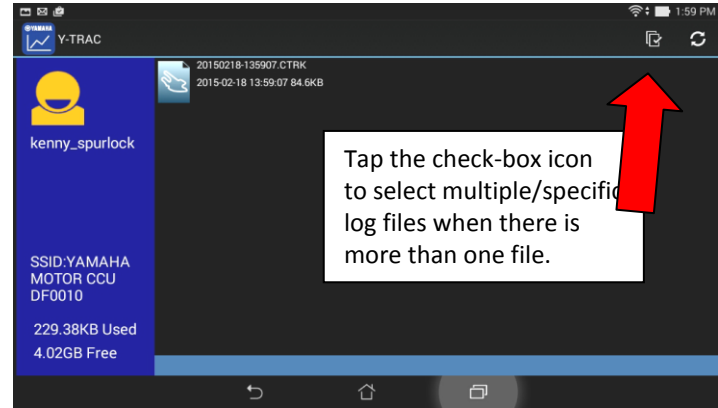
1:59 PM

YAMAHA
Y-TRAC

20150218-135907.CTRK
2015-02-18 13:59:07 84.6KB

kenny_spurlock

Tap the check-box icon to select multiple/specific log files when there is more than one file.

SSID:YAMAHA MOTOR CCU DF0010

229.38KB Used
4.02GB Free